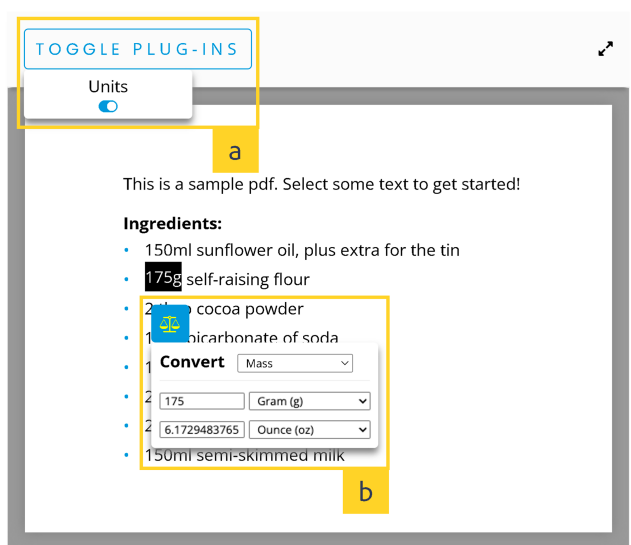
TOGGLE PLUG-INS

Units

a

This is a sample pdf. Select some text to get started!

**Ingredients:**
- 150ml sunflower oil, plus extra for the tin
- 175g self-raising flour
- 2 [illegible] cocoa powder
- 1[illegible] bicarbonate of soda
- 1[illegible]
- 2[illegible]
- 2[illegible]
- 150ml semi-skimmed milk

Convert | Mass
175 | Gram (g)
6.1729483765 | Ounce (oz)

b